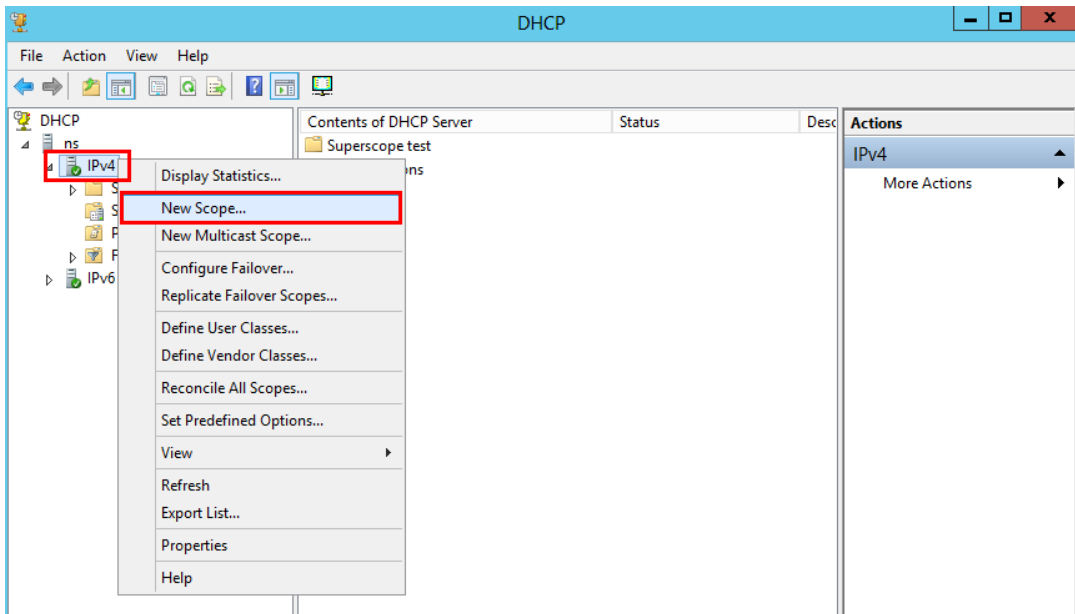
DHCP

File Action View Help

DHCP
ns
IPv4
S
S
F
F
IPv6

Contents of DHCP Server | Status | Desc
Superscope test
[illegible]ons

Display Statistics...
New Scope...
New Multicast Scope...
Configure Failover...
Replicate Failover Scopes...
Define User Classes...
Define Vendor Classes...
Reconcile All Scopes...
Set Predefined Options...
View
Refresh
Export List...
Properties
Help

Actions
IPv4
More Actions